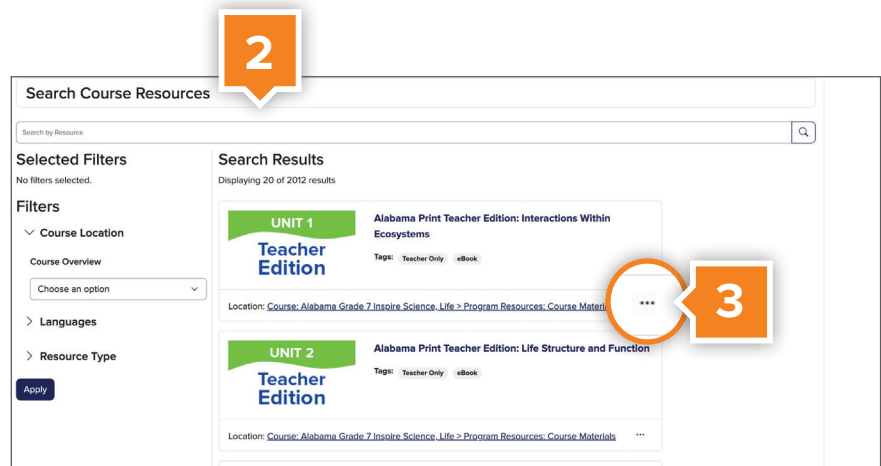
2

Search Course Resources

Search by Resource

Selected Filters
No filters selected.

Filters

Course Location

Course Overview

Choose an option

Languages

Resource Type

Apply

Search Results
Displaying 20 of 2012 results

UNIT 1
Teacher Edition

Alabama Print Teacher Edition: Interactions Within Ecosystems

Tags: Teacher Only eBook

Location: Course: Alabama Grade 7 Inspire Science, Life > Program Resources: Course Materia

•••

3

UNIT 2
Teacher Edition

Alabama Print Teacher Edition: Life Structure and Function

Tags: Teacher Only eBook

Location: Course: Alabama Grade 7 Inspire Science, Life > Program Resources: Course Materials

•••